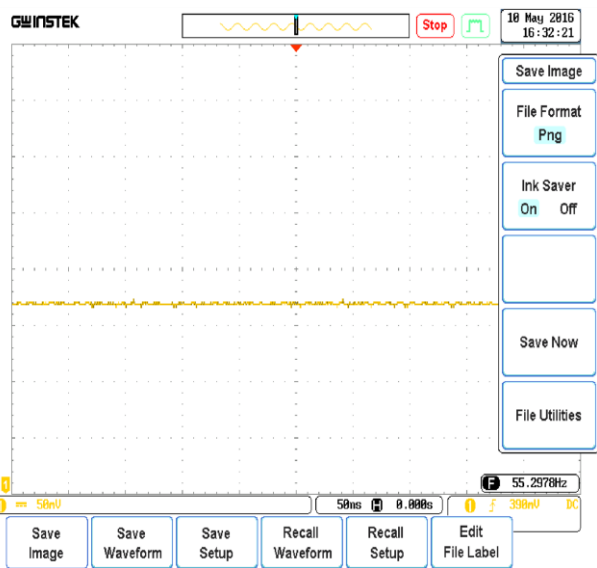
GWINSTEK

Stop

10 May 2016
16:32:21

Save Image

File Format
Png

Ink Saver
On Off

Save Now

File Utilities

F 55.2978Hz

1 = 50mV

50ms H 0.000s

1 f 390mV DC

Save Image

Save Waveform

Save Setup

Recall Waveform

Recall Setup

Edit File Label